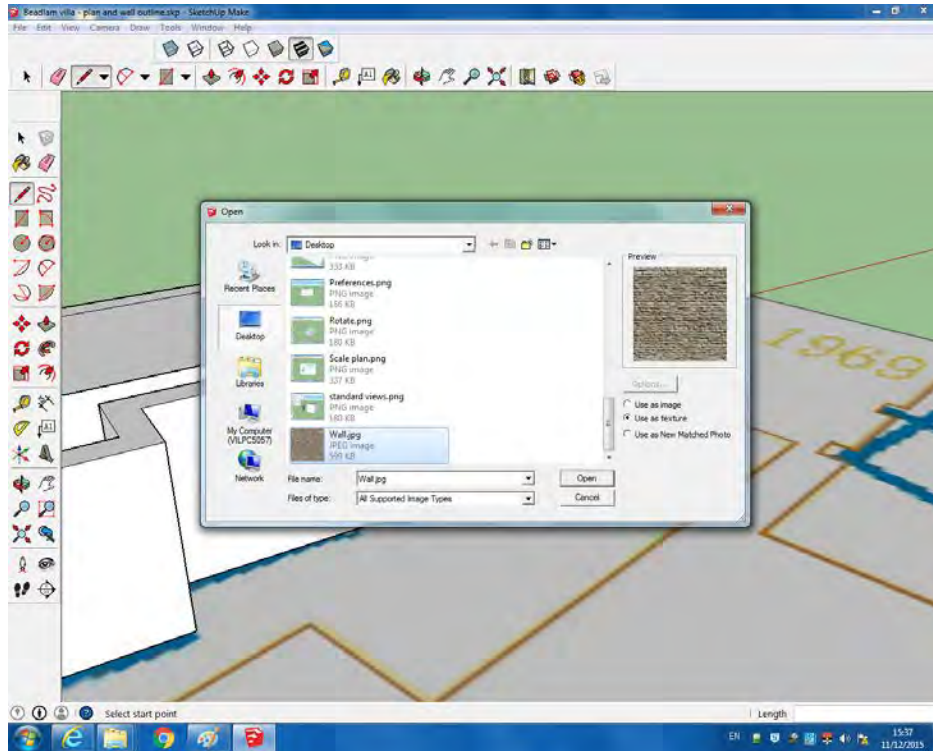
Beadlam villa - plan and wall outline.skp - SketchUp Make

File Edit View Camera Draw Tools Window Help

Open

Look in: Desktop

333 KB

Preferences.png
PNG image
186 KB

Rotate.png
PNG image
180 KB

Scale plan.png
PNG image
337 KB

standard views.png
PNG image
180 KB

Wall.jpg
JPEG image
599 KB

Recent Places

Desktop

Libraries

My Computer (VILPC5057)

Network

File name: Wall.jpg

Files of type: All Supported Image Types

Open

Cancel

Preview

Options...

Use as image

Use as texture

Use as New Matched Photo

1969

Select start point

Length

EN

15:37
11/12/2015